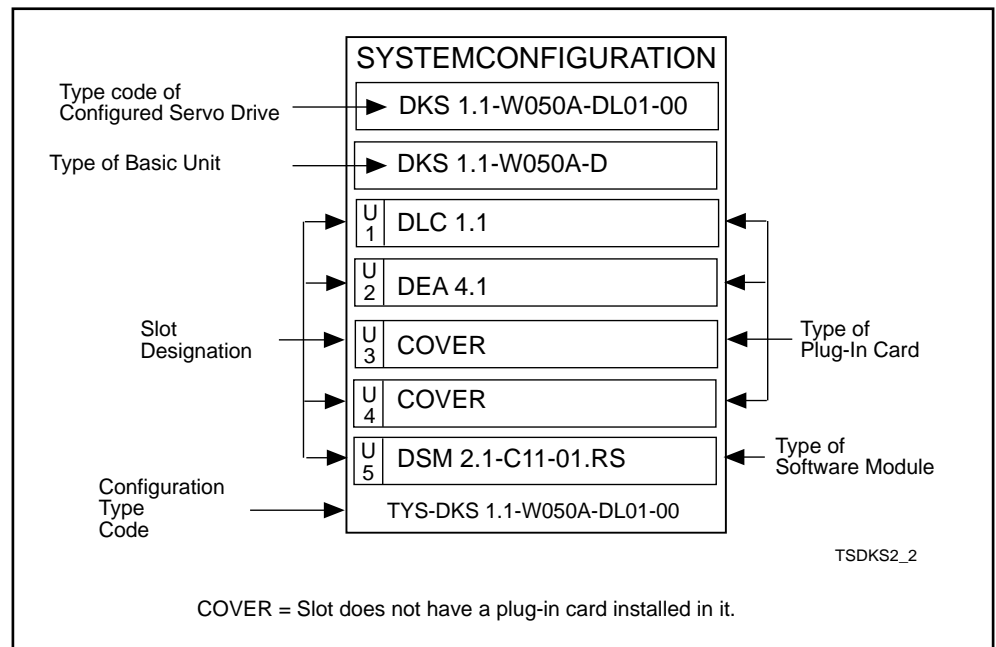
SYSTEMCONFIGURATION

Type code of Configured Servo Drive

DKS 1.1-W050A-DL01-00

Type of Basic Unit

DKS 1.1-W050A-D

U 1 DLC 1.1

U 2 DEA 4.1

Slot Designation

U 3 COVER

Type of Plug-In Card

U 4 COVER

U 5 DSM 2.1-C11-01.RS

Type of Software Module

Configuration Type Code

TYS-DKS 1.1-W050A-DL01-00

TSDKS2_2

COVER = Slot does not have a plug-in card installed in it.